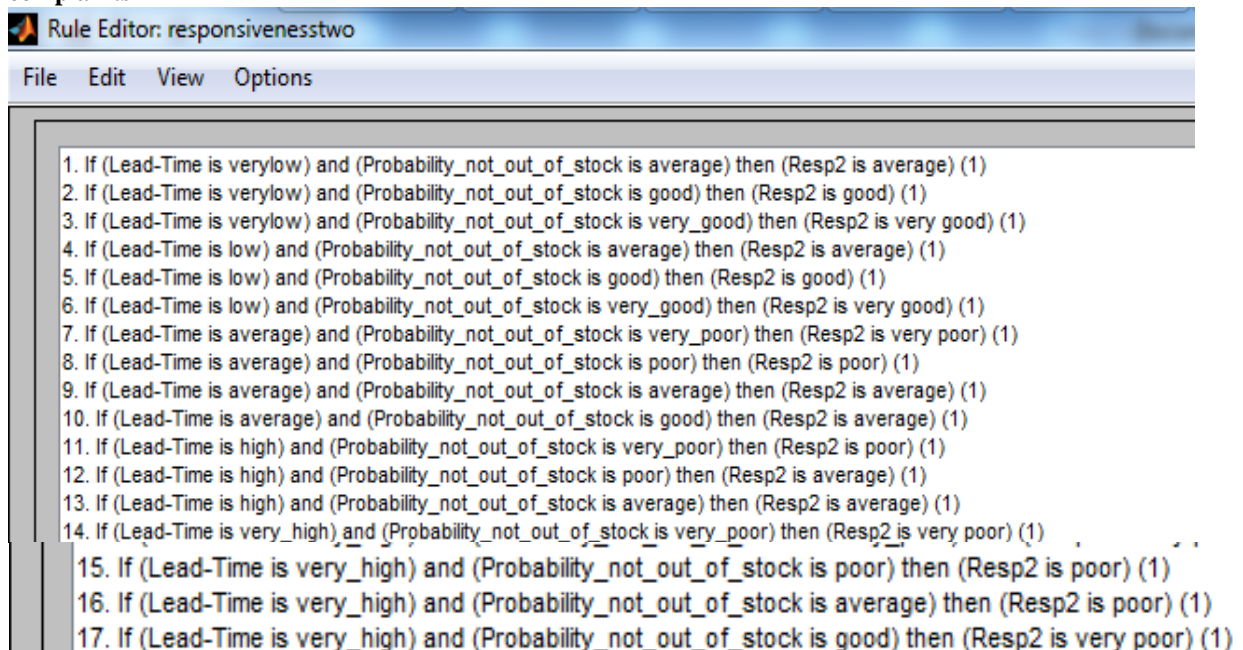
Rule Editor: responsivenesstwo

File Edit View Options

1. If (Lead-Time is verylow) and (Probability_not_out_of_stock is average) then (Resp2 is average) (1)
2. If (Lead-Time is verylow) and (Probability_not_out_of_stock is good) then (Resp2 is good) (1)
3. If (Lead-Time is verylow) and (Probability_not_out_of_stock is very_good) then (Resp2 is very good) (1)
4. If (Lead-Time is low) and (Probability_not_out_of_stock is average) then (Resp2 is average) (1)
5. If (Lead-Time is low) and (Probability_not_out_of_stock is good) then (Resp2 is good) (1)
6. If (Lead-Time is low) and (Probability_not_out_of_stock is very_good) then (Resp2 is very good) (1)
7. If (Lead-Time is average) and (Probability_not_out_of_stock is very_poor) then (Resp2 is very poor) (1)
8. If (Lead-Time is average) and (Probability_not_out_of_stock is poor) then (Resp2 is poor) (1)
9. If (Lead-Time is average) and (Probability_not_out_of_stock is average) then (Resp2 is average) (1)
10. If (Lead-Time is average) and (Probability_not_out_of_stock is good) then (Resp2 is average) (1)
11. If (Lead-Time is high) and (Probability_not_out_of_stock is very_poor) then (Resp2 is poor) (1)
12. If (Lead-Time is high) and (Probability_not_out_of_stock is poor) then (Resp2 is average) (1)
13. If (Lead-Time is high) and (Probability_not_out_of_stock is average) then (Resp2 is average) (1)
14. If (Lead-Time is very_high) and (Probability_not_out_of_stock is very_poor) then (Resp2 is very poor) (1)
15. If (Lead-Time is very_high) and (Probability_not_out_of_stock is poor) then (Resp2 is poor) (1)
16. If (Lead-Time is very_high) and (Probability_not_out_of_stock is average) then (Resp2 is poor) (1)
17. If (Lead-Time is very_high) and (Probability_not_out_of_stock is good) then (Resp2 is very poor) (1)